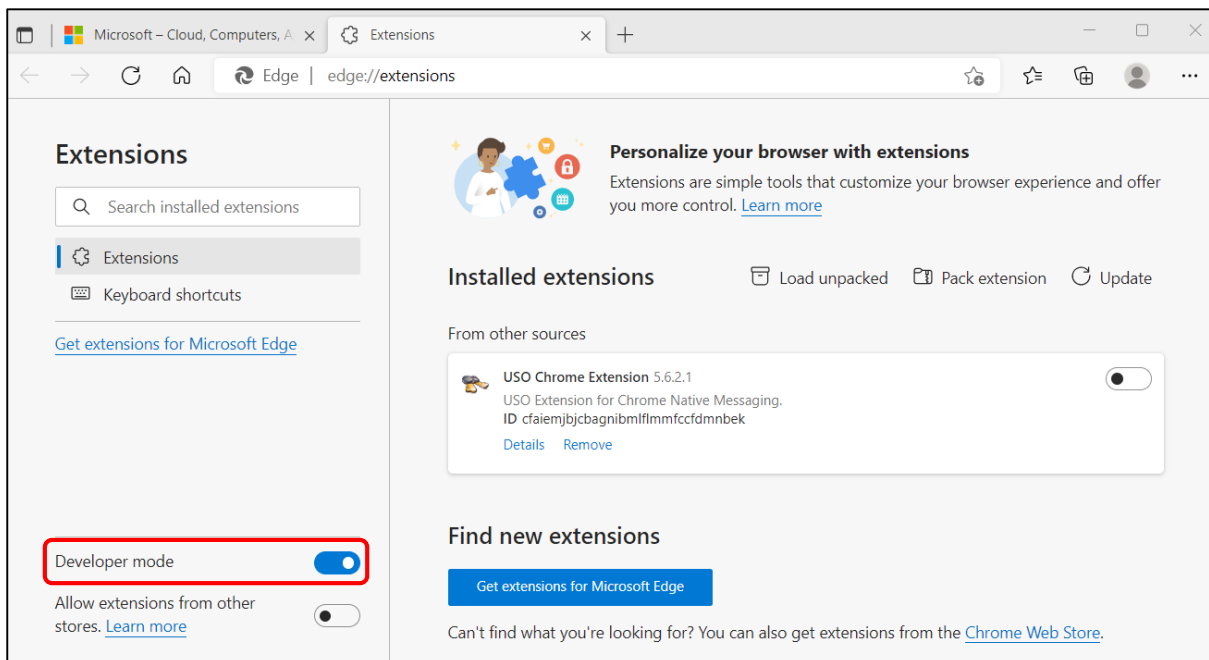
Microsoft – Cloud, Computers, A

Extensions

Edge | edge://extensions

Extensions

Search installed extensions

Extensions

Keyboard shortcuts

Get extensions for Microsoft Edge

Developer mode

Allow extensions from other stores. Learn more

Personalize your browser with extensions

Extensions are simple tools that customize your browser experience and offer you more control. Learn more

Installed extensions

Load unpacked

Pack extension

Update

From other sources

USO Chrome Extension 5.6.2.1

USO Extension for Chrome Native Messaging.

ID cfaiemjbjcbagnibmlflmmfccfdmnbek

Details Remove

Find new extensions

Get extensions for Microsoft Edge

Can't find what you're looking for? You can also get extensions from the Chrome Web Store.